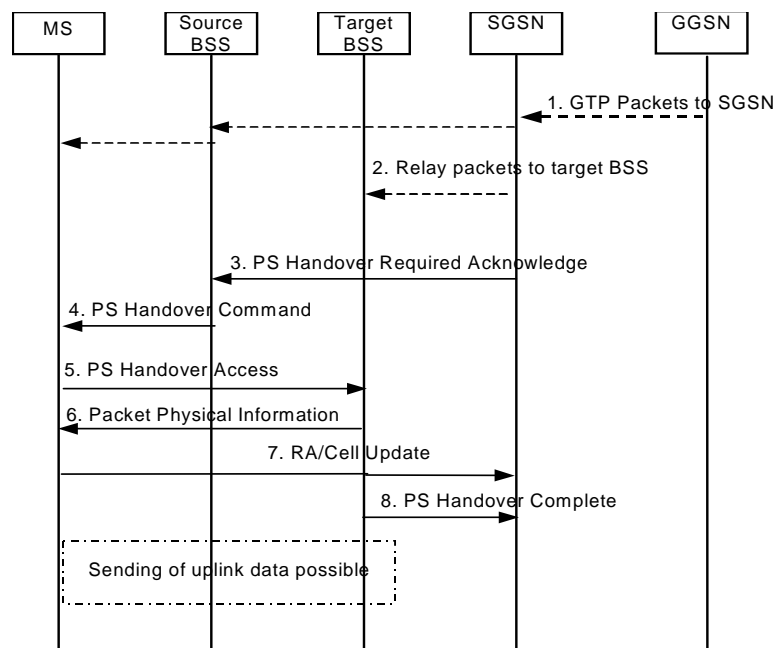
MS

Source BSS

Target BSS

SGSN

GGSN

1. GTP Packets to SGSN

2. Relay packets to target BSS

3. PS Handover Required Acknowledge

4. PS Handover Command

5. PS Handover Access

6. Packet Physical Information

7. RA/Cell Update

8. PS Handover Complete

Sending of uplink data possible